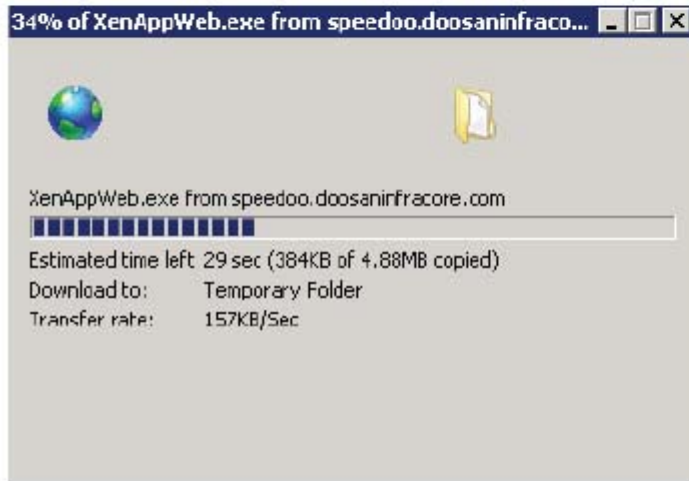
34% of XenAppWeb.exe from speedoo.doosaninfraco...

XenAppWeb.exe from speedoo.doosaninfracore.com

Estimated time left 29 sec (384KB of 4.88MB copied)
Download to: Temporary Folder
Transfer rate: 157KB/Sec